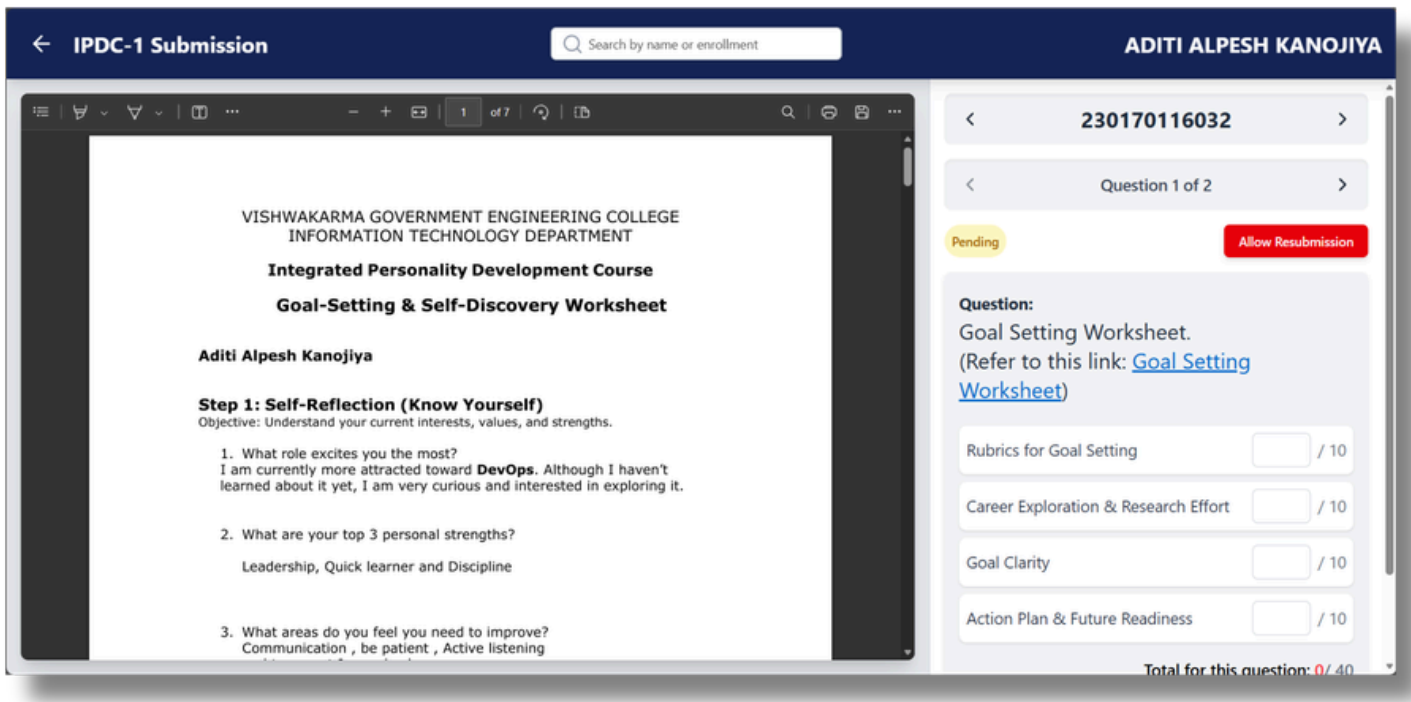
← IPDC-1 Submission

Search by name or enrollment

ADITI ALPESH KANOJIYA

1 of 7

VISHWAKARMA GOVERNMENT ENGINEERING COLLEGE
INFORMATION TECHNOLOGY DEPARTMENT

Integrated Personality Development Course

Goal-Setting & Self-Discovery Worksheet

Aditi Alpesh Kanojiya

Step 1: Self-Reflection (Know Yourself)
Objective: Understand your current interests, values, and strengths.

1. What role excites you the most?
I am currently more attracted toward **DevOps**. Although I haven't learned about it yet, I am very curious and interested in exploring it.

2. What are your top 3 personal strengths?

Leadership, Quick learner and Discipline

3. What areas do you feel you need to improve?
Communication , be patient , Active listening
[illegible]

230170116032

Question 1 of 2

Pending

Allow Resubmission

Question:
Goal Setting Worksheet.
(Refer to this link: Goal Setting Worksheet)

| Rubrics for Goal Setting | / 10 |
|---|---|
| Career Exploration & Research Effort | / 10 |
| Goal Clarity | / 10 |
| Action Plan & Future Readiness | / 10 |

Total for this question: 0/ 40